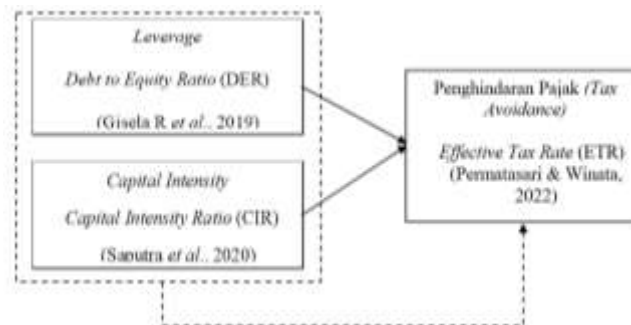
Leverage

Debt to Equity Ratio (DER)

(Gisela R et al., 2019)

Capital Intensity

Capital Intensity Ratio (CIR)

(Saputra et al., 2020)

Penghindaran Pajak (Tax Avoidance)

Effective Tax Rate (ETR)
(Permatasari & Winata, 2022)